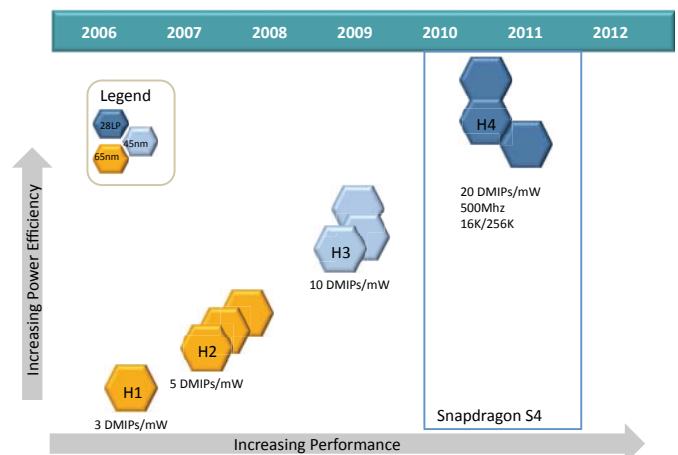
2006 2007 2008 2009 2010 2011 2012

Legend
28LP
45nm
65nm

H4
20 DMIPs/mW
500Mhz
16K/256K

H3
10 DMIPs/mW

H2
5 DMIPs/mW

H1
3 DMIPs/mW

Snapdragon S4

Increasing Power Efficiency

Increasing Performance